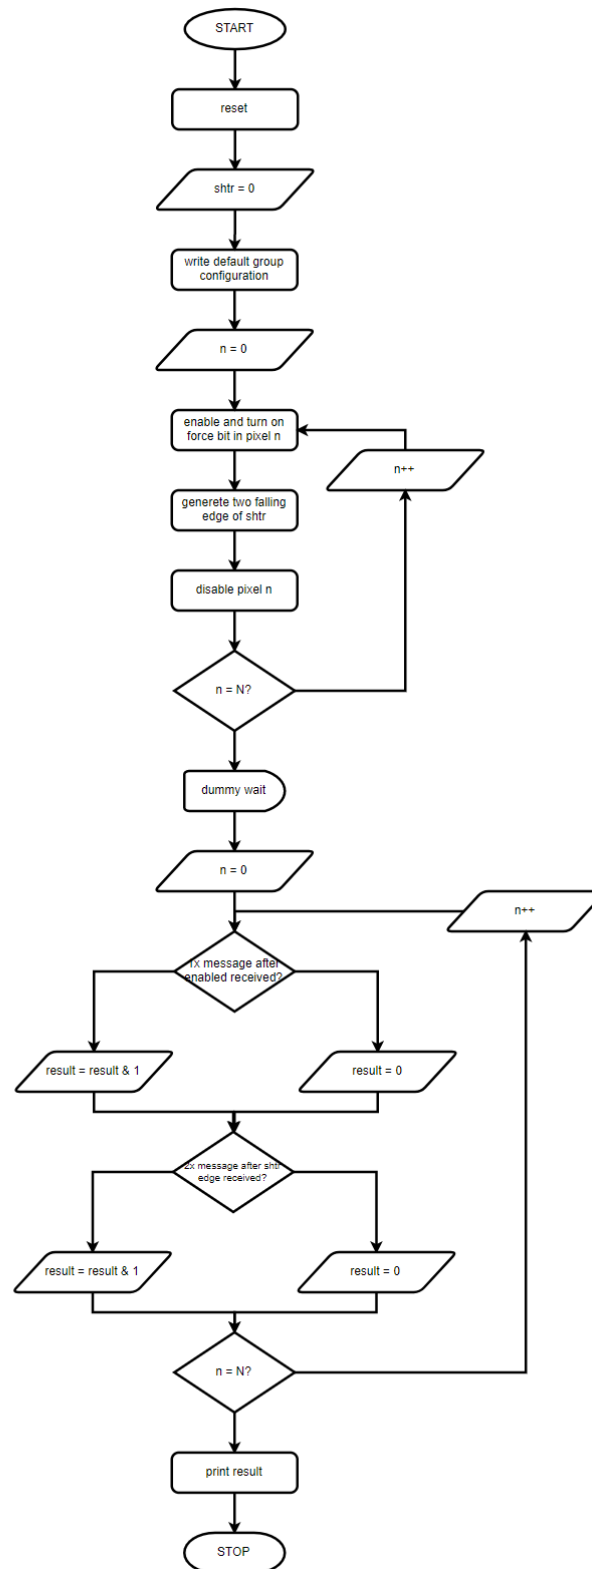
START

reset

shtr = 0

write default group configuration

n = 0

enable and turn on force bit in pixel n

n++

generete two falling edge of shtr

disable pixel n

n = N?

dummy wait

n = 0

n++

1x message after enabled received?

result = result & 1

result = 0

2x message after shtr edge received?

result = result & 1

result = 0

n = N?

print result

STOP